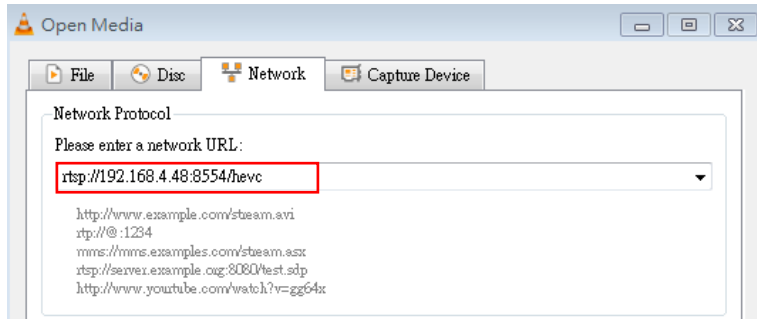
Open Media

File

Disc

Network

Capture Device

Network Protocol

Please enter a network URL:

rtsp://192.168.4.48:8554/hevc

http://www.example.com/stream.avi
rtp://@:1234
mms://mms.examples.com/stream.asx
rtsp://server.example.org:8080/test.sdp
http://www.youtube.com/watch?v=gg64x